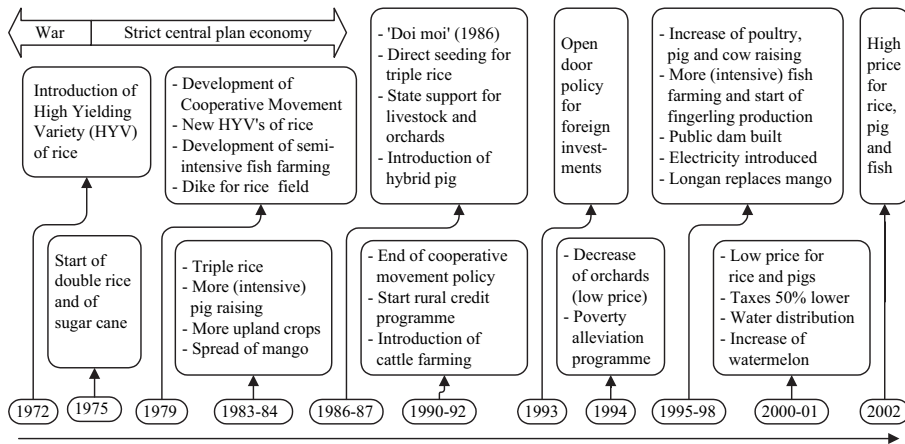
War | Strict central plan economy

Introduction of High Yielding Variety (HYV) of rice

Start of double rice and of sugar cane

- Development of Cooperative Movement
- New HYV's of rice
- Development of semi-intensive fish farming
- Dike for rice field

- Triple rice
- More (intensive) pig raising
- More upland crops
- Spread of mango

- 'Doi moi' (1986)
- Direct seeding for triple rice
- State support for livestock and orchards
- Introduction of hybrid pig

- End of cooperative movement policy
- Start rural credit programme
- Introduction of cattle farming

Open door policy for foreign investments

- Decrease of orchards (low price)
- Poverty alleviation programme

- Increase of poultry, pig and cow raising
- More (intensive) fish farming and start of fingerling production
- Public dam built
- Electricity introduced
- Longan replaces mango

- Low price for rice and pigs
- Taxes 50% lower
- Water distribution
- Increase of watermelon

High price for rice, pig and fish

1972 1975 1979 1983-84 1986-87 1990-92 1993 1994 1995-98 2000-01 2002